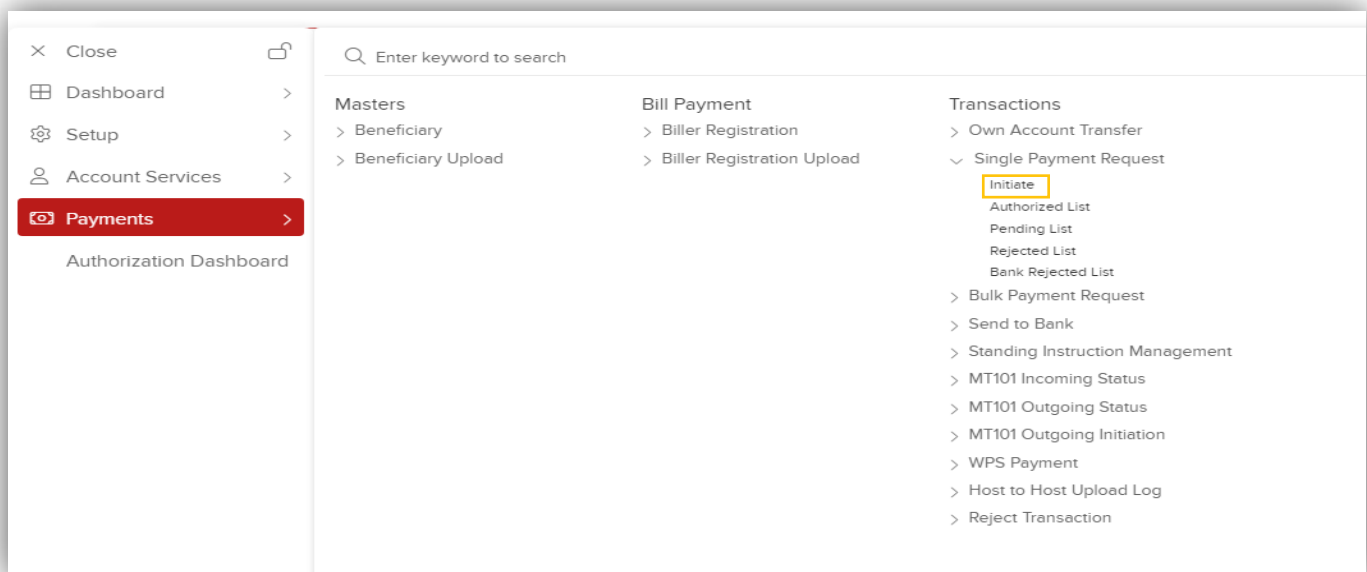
× Close

Dashboard >

Setup >

Account Services >

Payments >

Authorization Dashboard

Enter keyword to search

Masters
> Beneficiary
> Beneficiary Upload

Bill Payment
> Biller Registration
> Biller Registration Upload

Transactions
> Own Account Transfer
Single Payment Request
Initiate
Authorized List
Pending List
Rejected List
Bank Rejected List
> Bulk Payment Request
> Send to Bank
> Standing Instruction Management
> MT101 Incoming Status
> MT101 Outgoing Status
> MT101 Outgoing Initiation
> WPS Payment
> Host to Host Upload Log
> Reject Transaction